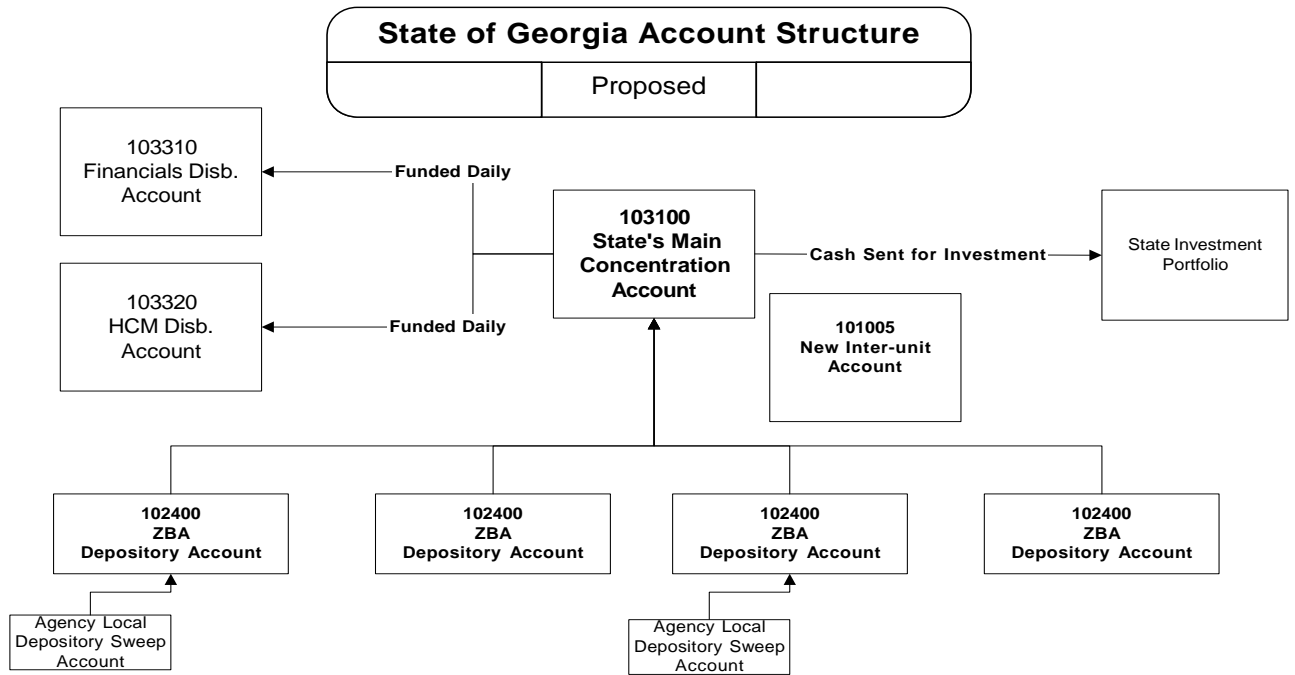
State of Georgia Account Structure

Proposed

103310
Financials Disb.
Account

Funded Daily

103100
State's Main
Concentration
Account

Cash Sent for Investment

State Investment
Portfolio

103320
HCM Disb.
Account

Funded Daily

101005
New Inter-unit
Account

102400
ZBA
Depository Account

102400
ZBA
Depository Account

102400
ZBA
Depository Account

102400
ZBA
Depository Account

Agency Local
Depository Sweep
Account

Agency Local
Depository Sweep
Account